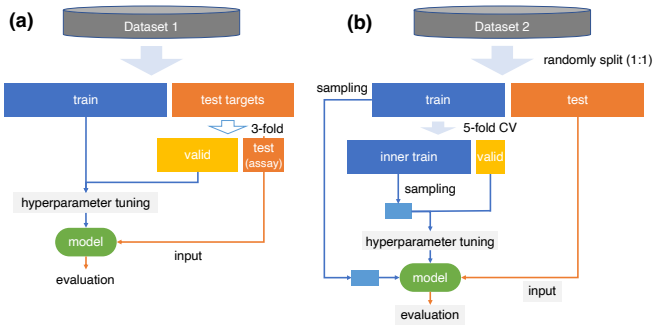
(a)

Dataset 1

train

test targets

3-fold

valid

test (assay)

hyperparameter tuning

model

input

evaluation

(b)

Dataset 2

randomly split (1:1)

sampling

train

test

5-fold CV

inner train

valid

sampling

hyperparameter tuning

model

input

evaluation